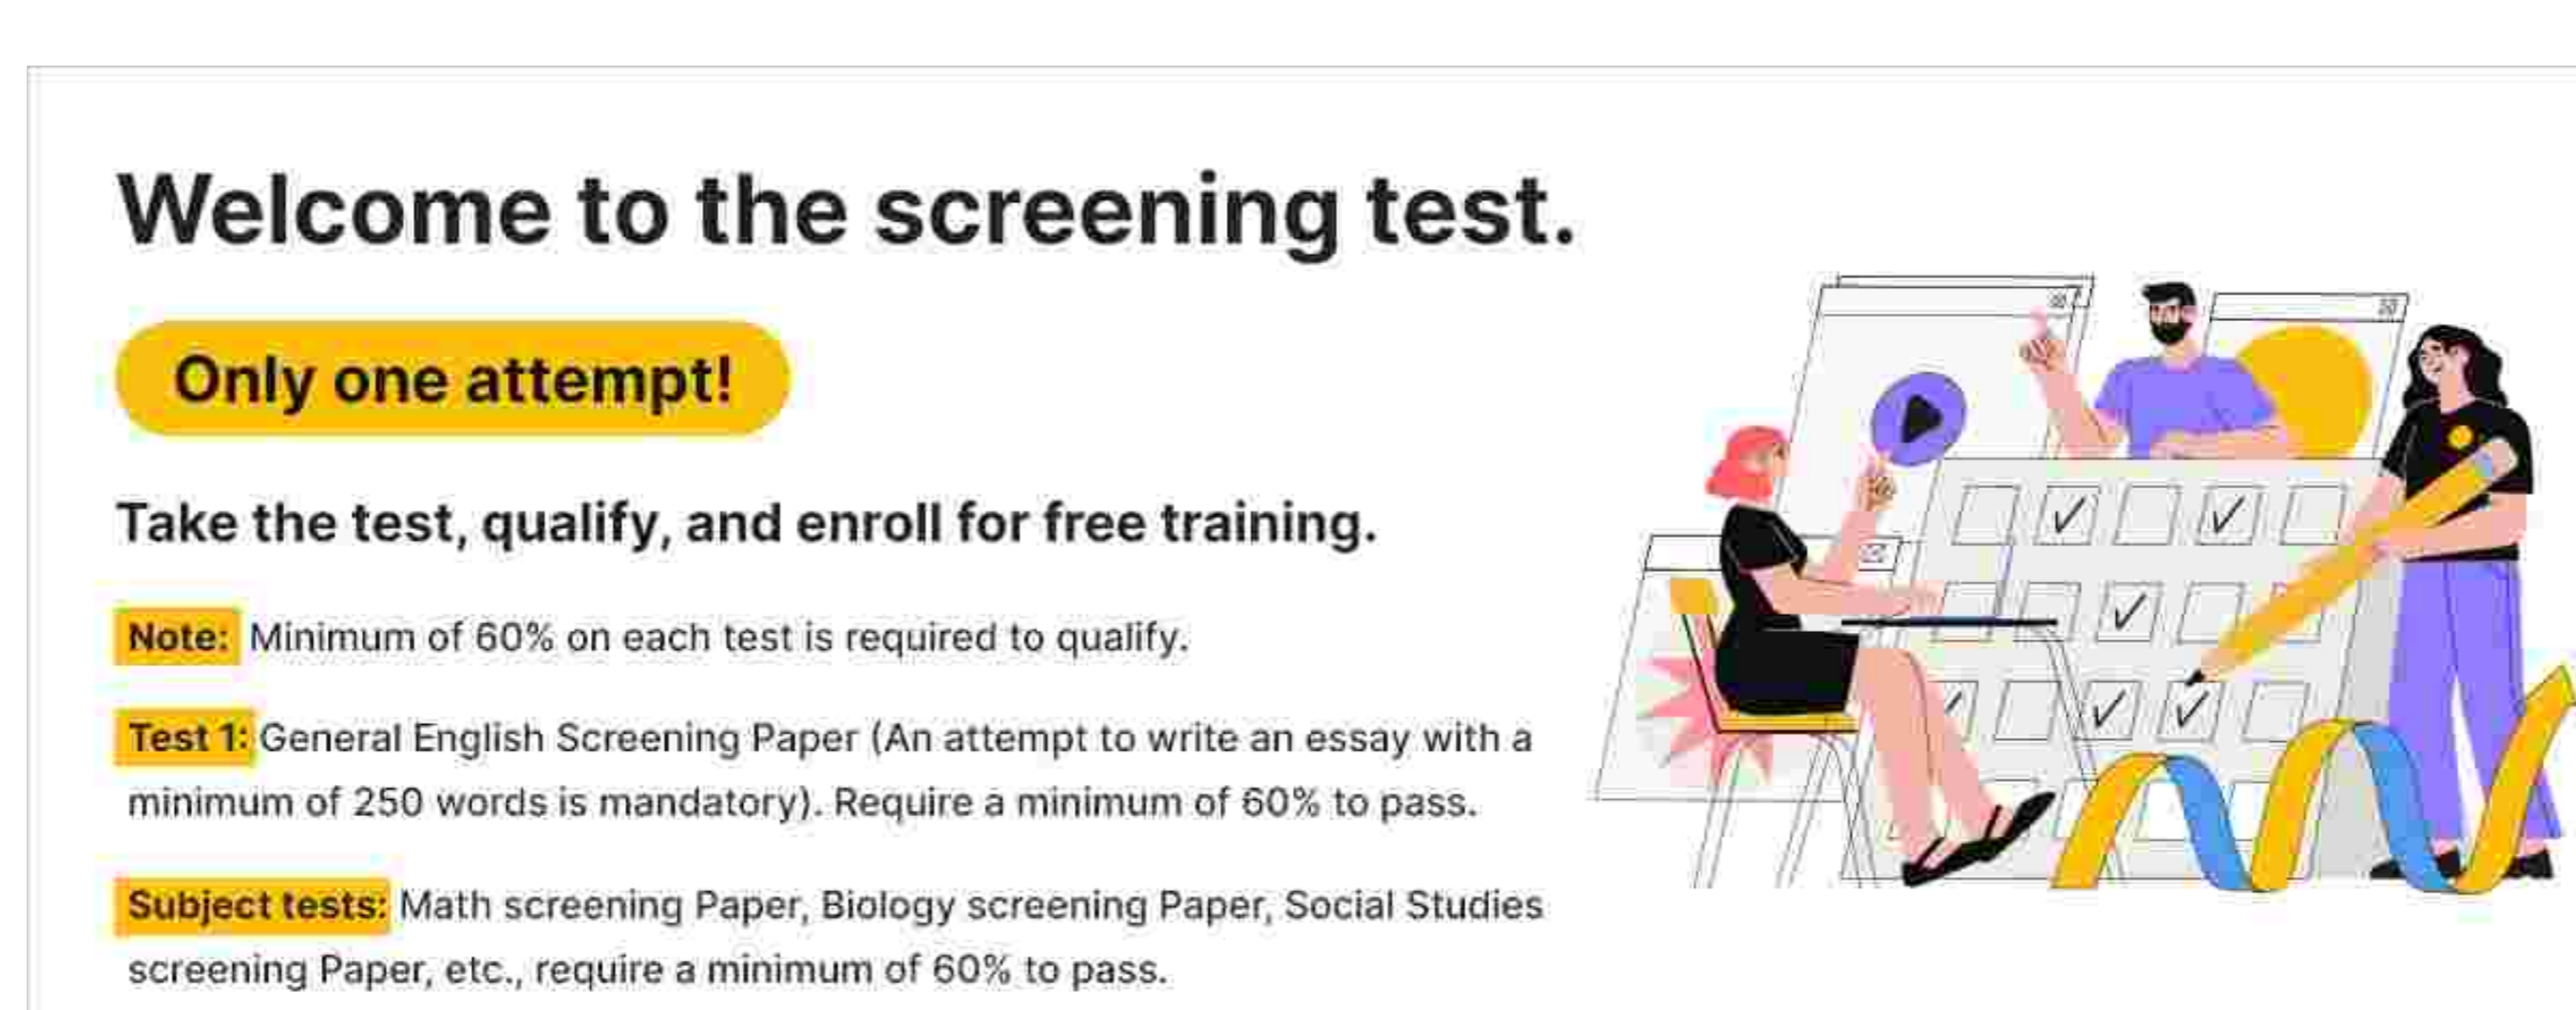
Welcome to the screening test.

Only one attempt!

Take the test, qualify, and enroll for free training.

Note: Minimum of 60% on each test is required to qualify.

Test 1: General English Screening Paper (An attempt to write an essay with a minimum of 250 words is mandatory). Require a minimum of 60% to pass.

Subject tests: Math screening Paper, Biology screening Paper, Social Studies screening Paper, etc., require a minimum of 60% to pass.